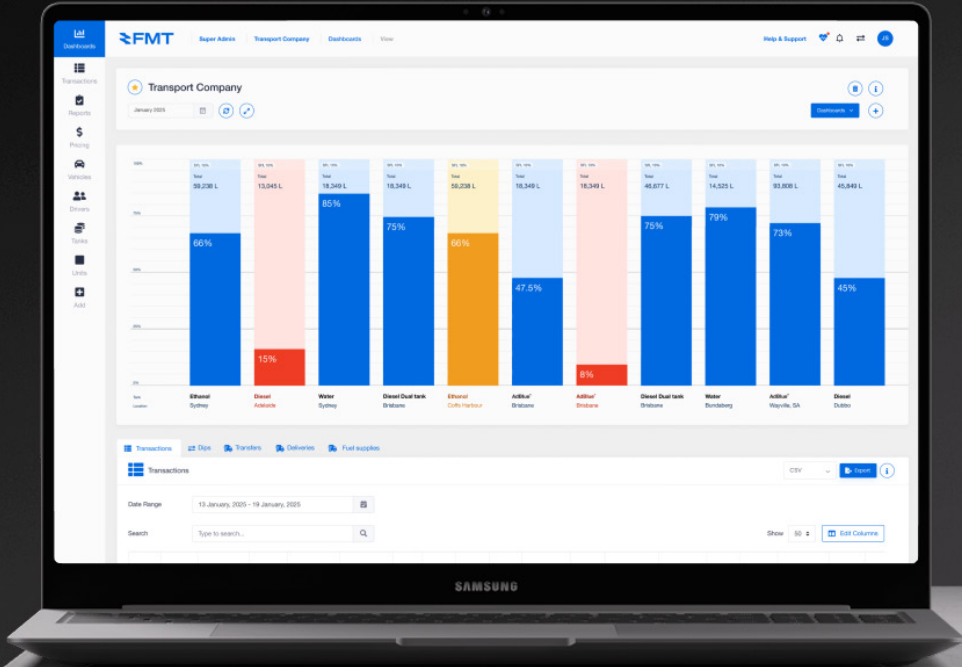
Dashboards
Transactions
Reports
$
Pricing
Vehicles
Drivers
Tanks
Units
Add

FMT
Super Admin | Transport Company | Dashboards | View

Help & Support
JS

Transport Company
January, 2025

Dashboards

100%
75%
50%
25%
0%

Total 59,238 L
66%
Ethanol
Sydney

Total 13,045 L
15%
Diesel
Adelaide

Total 18,349 L
85%
Water
Sydney

Total 18,349 L
75%
Diesel Dual tank
Brisbane

Total 59,238 L
66%
Ethanol
Coffs Harbour

Total 18,349 L
47.5%
AdBlue
Brisbane

Total 18,349 L
8%
AdBlue
Brisbane

Total 46,677 L
75%
Diesel Dual tank
Brisbane

Total 14,525 L
79%
Water
Bundaberg

Total 93,806 L
73%
AdBlue
Wayville, SA

Total 45,849 L
45%
Diesel
Dubbo

Tank
Location

Transactions | Dips | Transfers | Deliveries | Fuel supplies

Transactions
CSV
Export

Date Range
13 January, 2025 - 19 January, 2025

Search
Type to search...

Show 50
Edit Columns

SAMSUNG